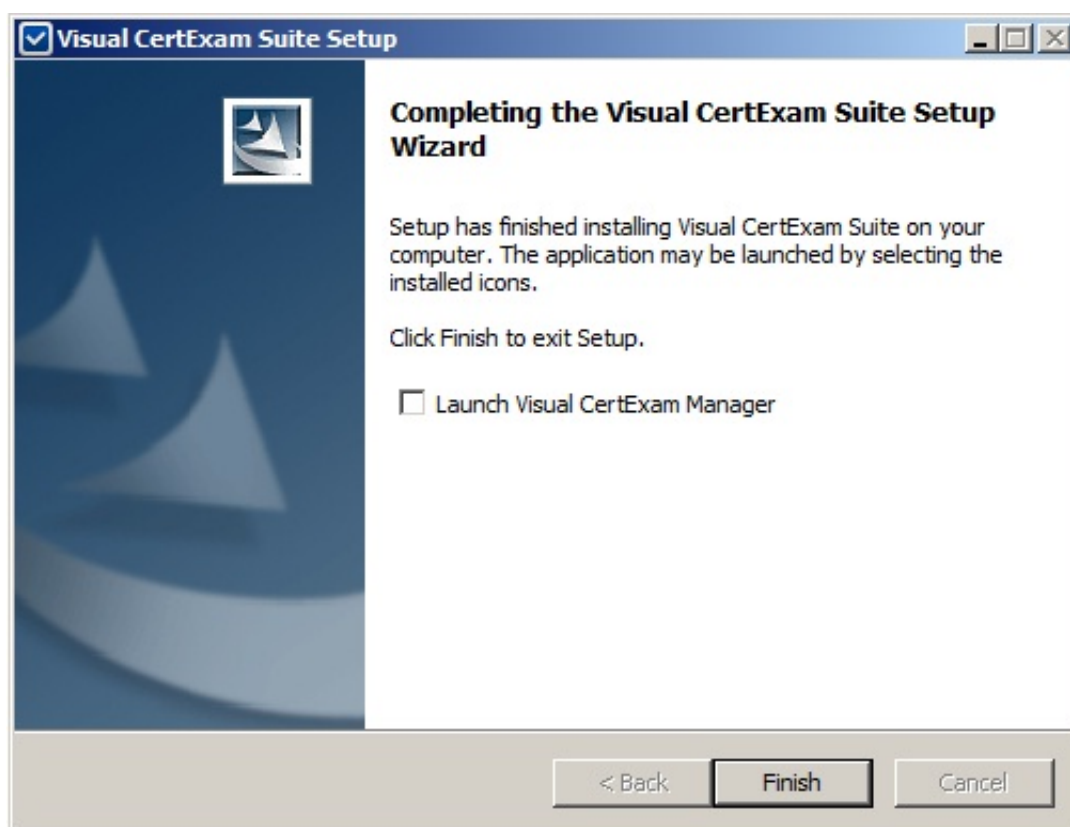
Visual CertExam Suite Setup

Completing the Visual CertExam Suite Setup Wizard

Setup has finished installing Visual CertExam Suite on your computer. The application may be launched by selecting the installed icons.

Click Finish to exit Setup.

Launch Visual CertExam Manager

< Back
Finish
Cancel